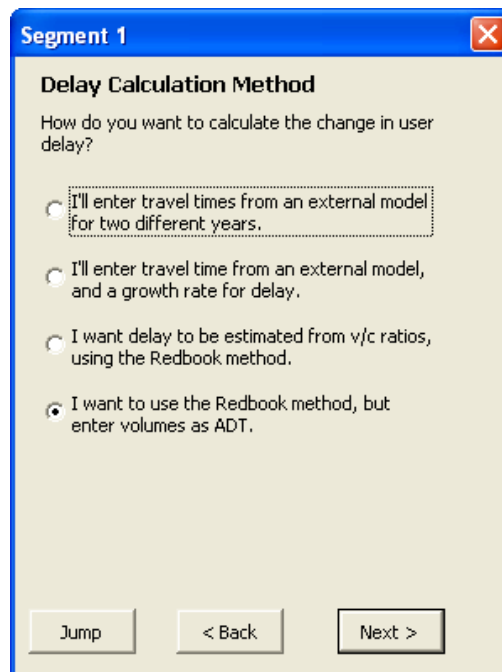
Segment 1

Delay Calculation Method

How do you want to calculate the change in user delay?

I'll enter travel times from an external model for two different years.

I'll enter travel time from an external model, and a growth rate for delay.

I want delay to be estimated from v/c ratios, using the Redbook method.

I want to use the Redbook method, but enter volumes as ADT.

Jump

< Back

Next >